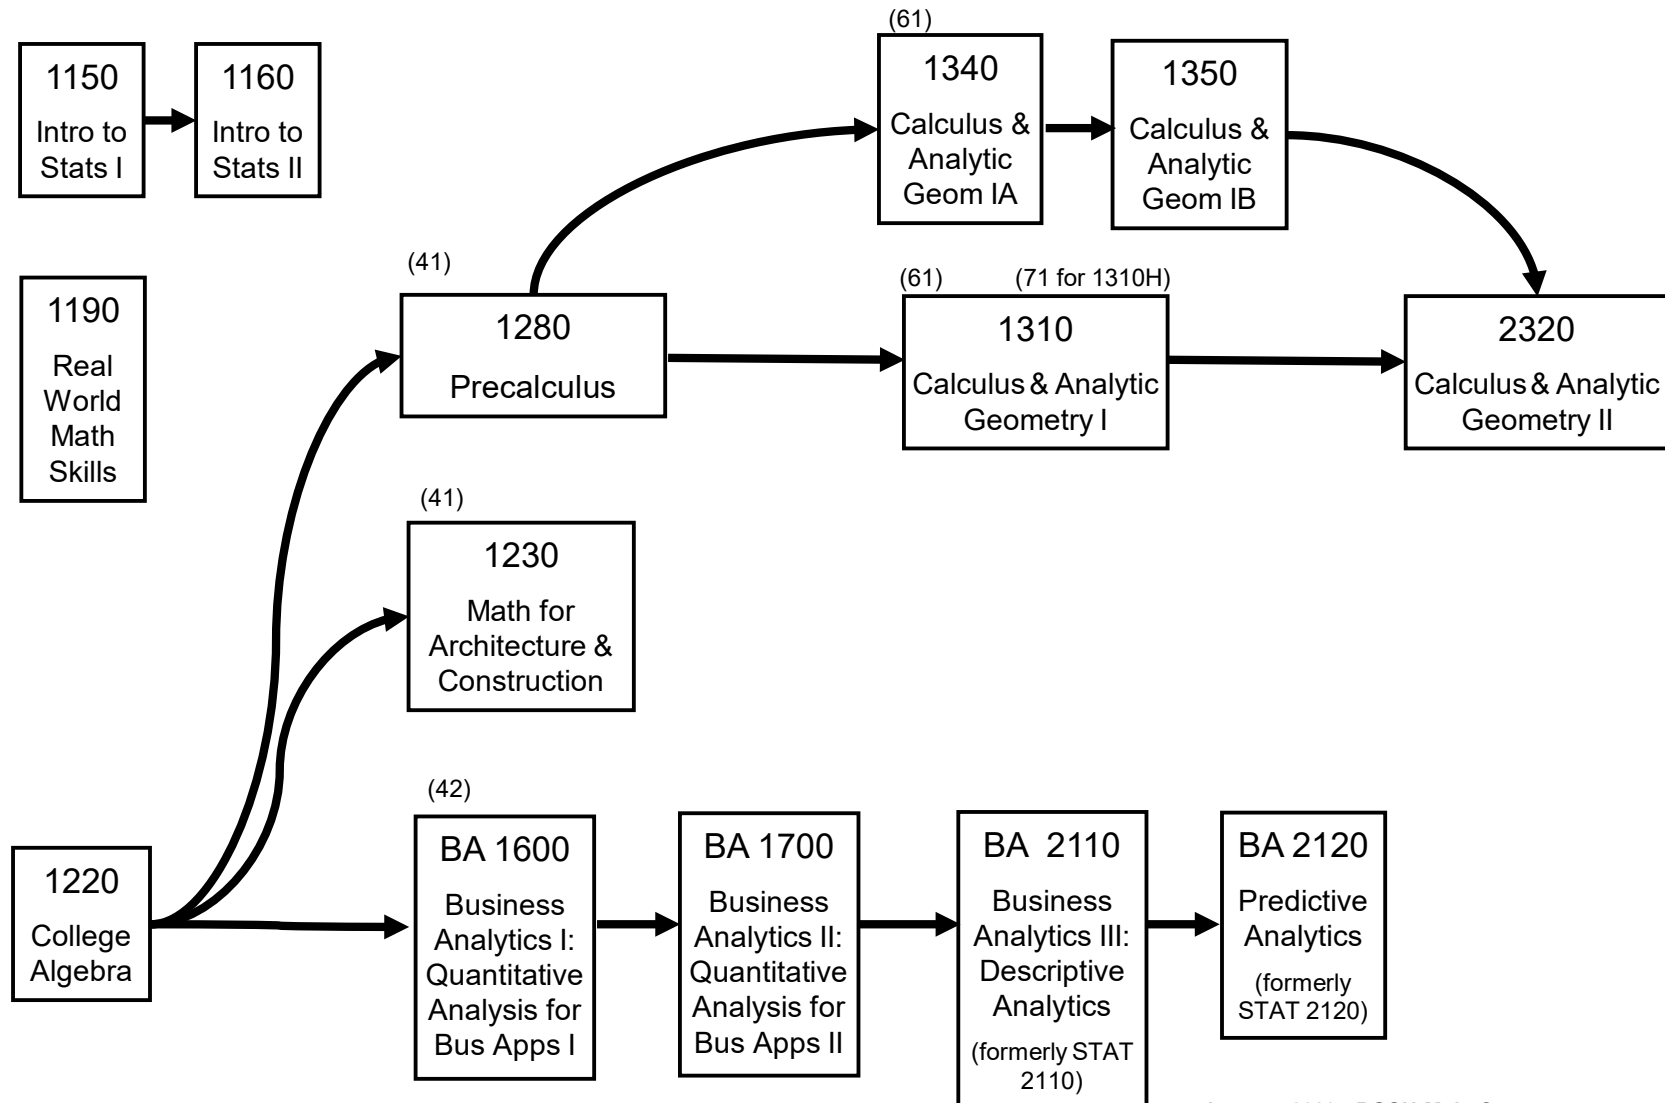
1150
Intro to Stats I

1160
Intro to Stats II

(61)
1340
Calculus & Analytic Geom IA

1350
Calculus & Analytic Geom IB

1190
Real World Math Skills

(41)
1280
Precalculus

(61) (71 for 1310H)
1310
Calculus & Analytic Geometry I

2320
Calculus & Analytic Geometry II

(41)
1230
Math for Architecture & Construction

(42)
BA 1600
Business Analytics I: Quantitative Analysis for Bus Apps I

BA 1700
Business Analytics II: Quantitative Analysis for Bus Apps II

BA 2110
Business Analytics III: Descriptive Analytics
(formerly STAT 2110)

BA 2120
Predictive Analytics
(formerly STAT 2120)

1220
College Algebra

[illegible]